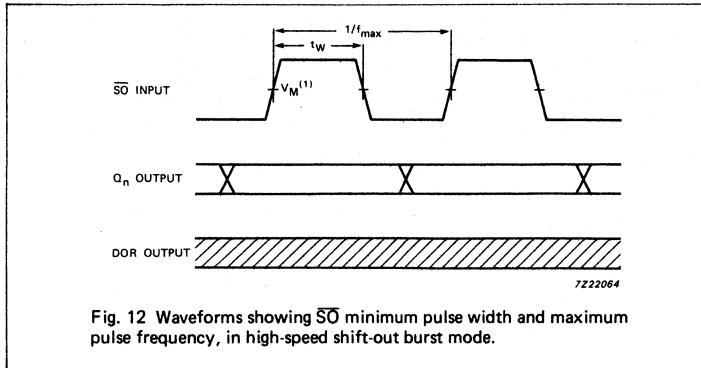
$1/f_{max}$

$t_W$

$\overline{SO}$ INPUT

$V_M^{(1)}$

$Q_n$ OUTPUT

DOR OUTPUT

7Z22064

Fig. 12 Waveforms showing $\overline{SO}$ minimum pulse width and maximum pulse frequency, in high-speed shift-out burst mode.